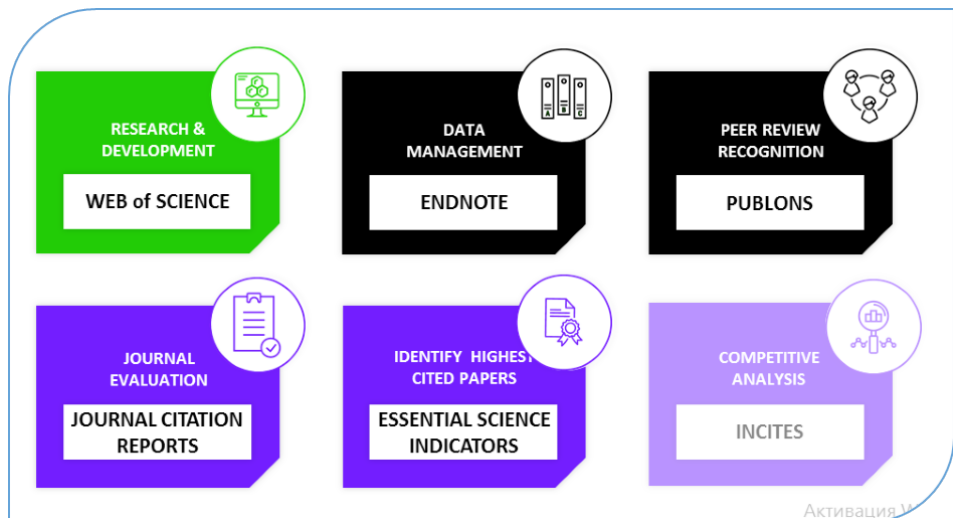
RESEARCH & DEVELOPMENT

WEB of SCIENCE

DATA MANAGEMENT

ENDNOTE

PEER REVIEW RECOGNITION

PUBLONS

JOURNAL EVALUATION

JOURNAL CITATION REPORTS

IDENTIFY HIGHEST CITED PAPERS

ESSENTIAL SCIENCE INDICATORS

COMPETITIVE ANALYSIS

INCITES

Активация W